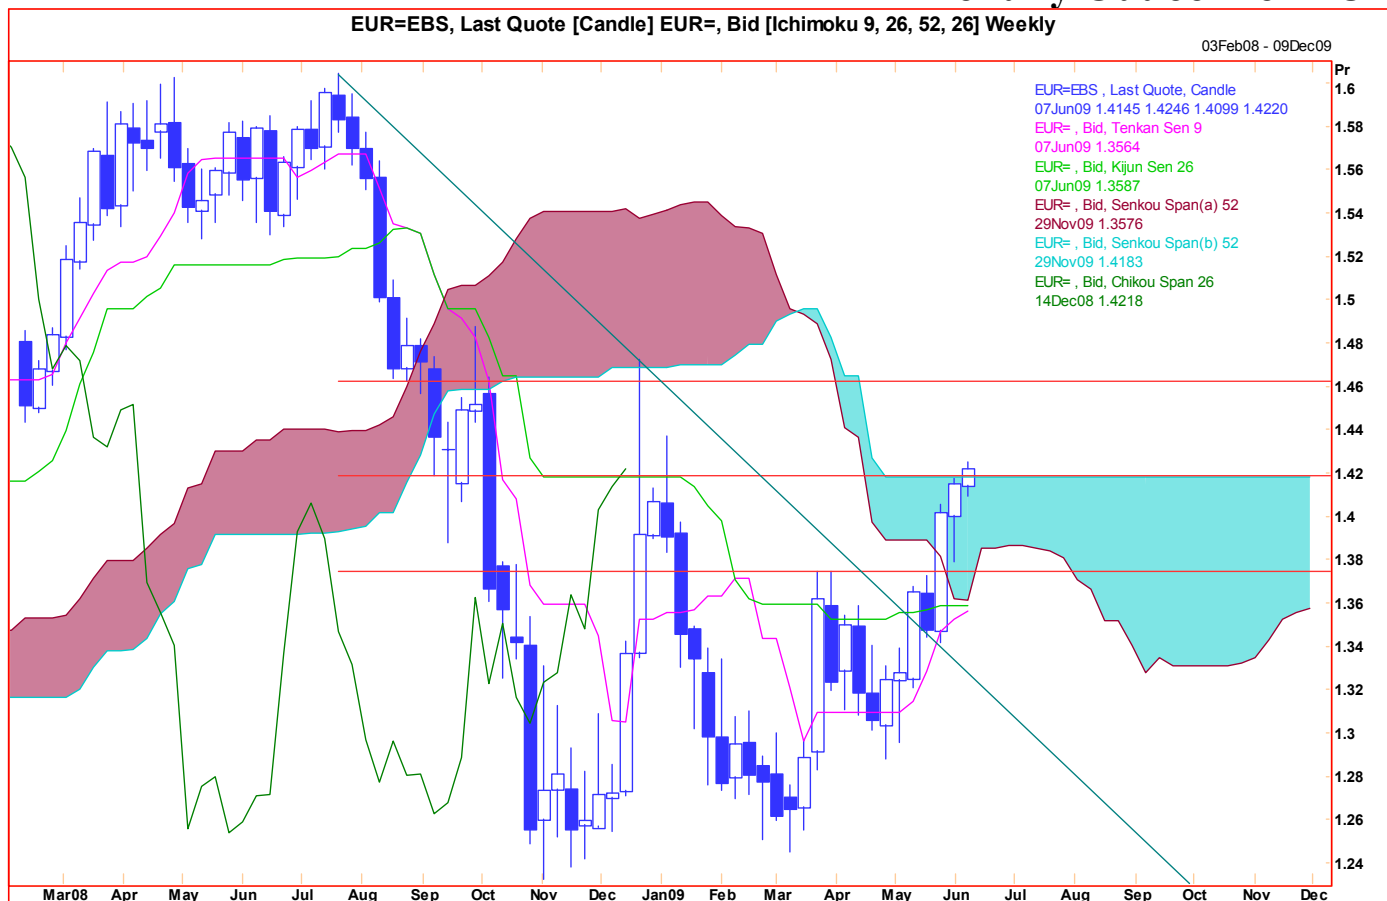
EUR=EBS, Last Quote [Candle] EUR=, Bid [Ichimoku 9, 26, 52, 26] Weekly

03Feb08 - 09Dec09

EUR=EBS , Last Quote, Candle
07Jun09 1.4145 1.4246 1.4099 1.4220
EUR= , Bid, Tenkan Sen 9
07Jun09 1.3564
EUR= , Bid, Kijun Sen 26
07Jun09 1.3587
EUR= , Bid, Senkou Span(a) 52
29Nov09 1.3576
EUR= , Bid, Senkou Span(b) 52
29Nov09 1.4183
EUR= , Bid, Chikou Span 26
14Dec08 1.4218

Pr
1.6
1.58
1.56
1.54
1.52
1.5
1.48
1.46
1.44
1.42
1.4
1.38
1.36
1.34
1.32
1.3
1.28
1.26
1.24

Mar08 Apr May Jun Jul Aug Sep Oct Nov Dec Jan09 Feb Mar Apr May Jun Jul Aug Sep Oct Nov Dec